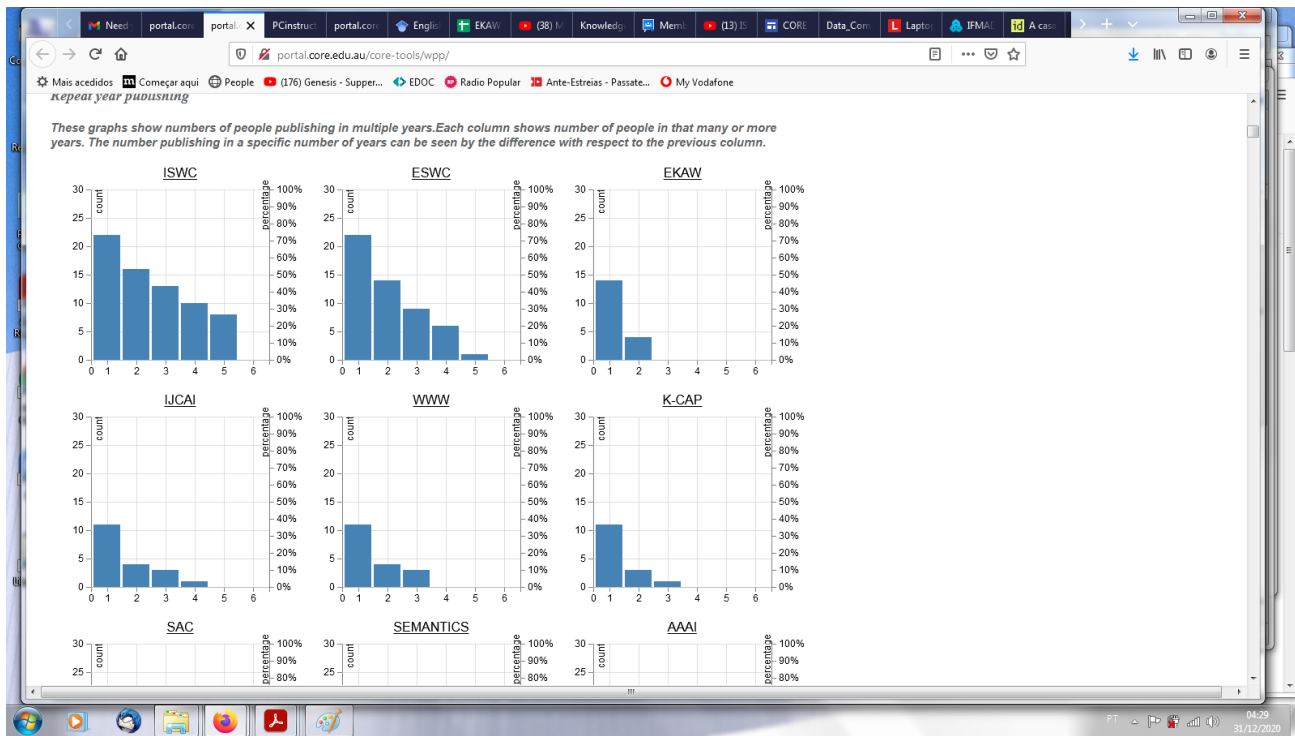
Need | portal.cor | portal. ✕ | PCinstruct | portal.cor | Englis | EKAW | (38) | Knowledg | Memb | (13) IS | CORE | Data_Com | Lapto | IFMAD | A casa

portal.core.edu.au/core-tools/wpp/

Mais acedidos | Começar aqui | People | (176) Genesis - Supper... | EDOC | Radio Popular | Ante-Estreias - Passate... | My Vodafone

Repeat year publishing

These graphs show numbers of people publishing in multiple years.Each column shows number of people in that many or more years. The number publishing in a specific number of years can be seen by the difference with respect to the previous column.

ISWC
count 30 25 20 15 10 5 0
percentage 100% 90% 80% 70% 60% 50% 40% 30% 20% 10% 0%
0 1 2 3 4 5 6

ESWC
count 30 25 20 15 10 5 0
percentage 100% 90% 80% 70% 60% 50% 40% 30% 20% 10% 0%
0 1 2 3 4 5 6

EKAW
count 30 25 20 15 10 5 0
percentage 100% 90% 80% 70% 60% 50% 40% 30% 20% 10% 0%
0 1 2 3 4 5 6

IJCAI
count 30 25 20 15 10 5 0
percentage 100% 90% 80% 70% 60% 50% 40% 30% 20% 10% 0%
0 1 2 3 4 5 6

WWW
count 30 25 20 15 10 5 0
percentage 100% 90% 80% 70% 60% 50% 40% 30% 20% 10% 0%
0 1 2 3 4 5 6

K-CAP
count 30 25 20 15 10 5 0
percentage 100% 90% 80% 70% 60% 50% 40% 30% 20% 10% 0%
0 1 2 3 4 5 6

SAC
count 30 25
percentage 100% 90% 80%

SEMANTICS
count 30 25
percentage 100% 90% 80%

AAAI
count 30 25
percentage 100% 90% 80%

PT 04:29 31/12/2020